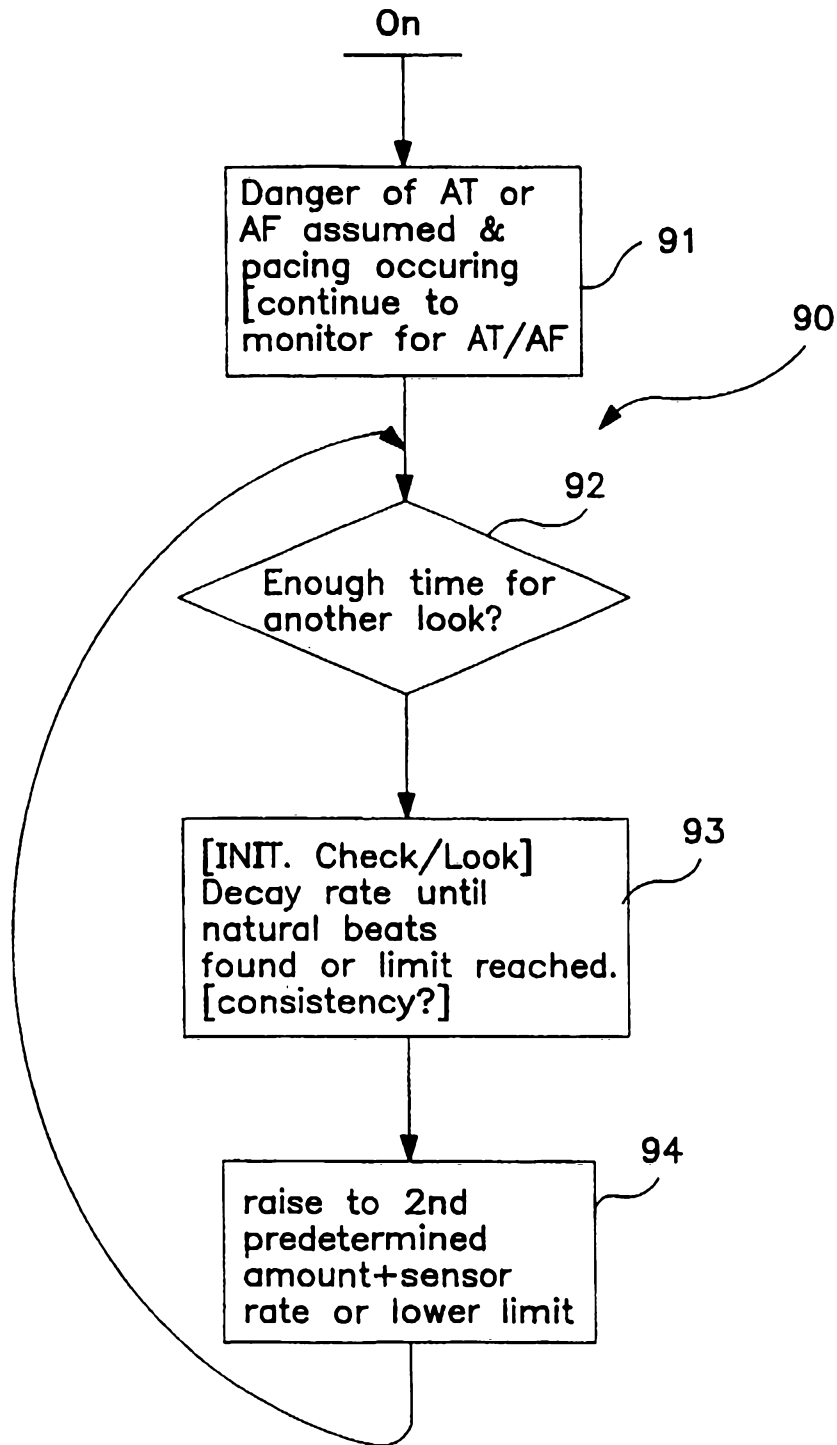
On

Danger of AT or AF assumed & pacing occuring [continue to monitor for AT/AF

91

90

92

Enough time for another look?

[INIT. Check/Look] Decay rate until natural beats found or limit reached. [consistency?]

93

raise to 2nd predetermined amount+sensor rate or lower limit

94